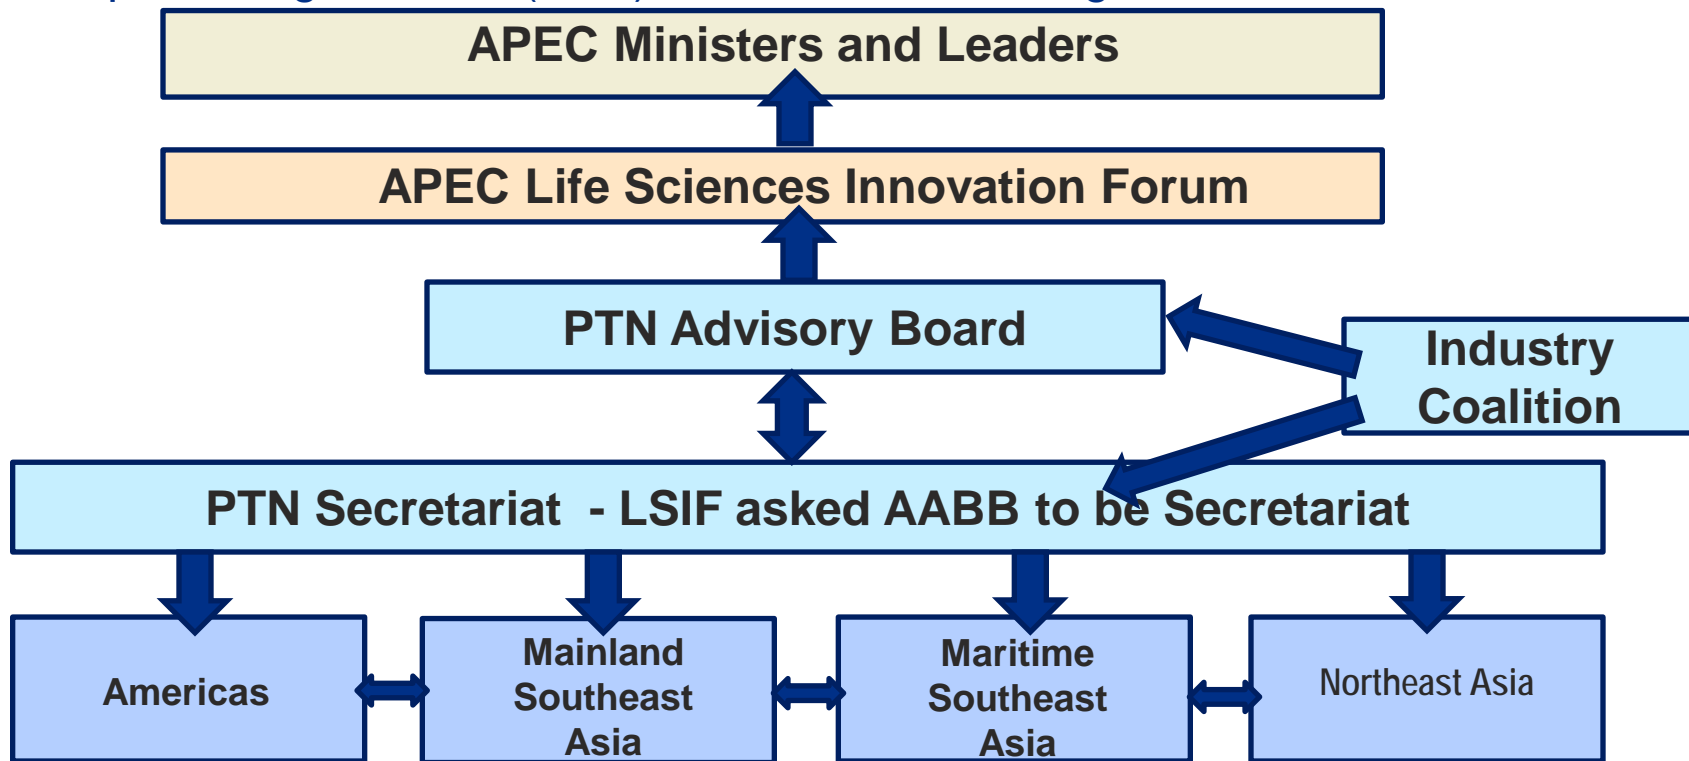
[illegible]

APEC Ministers and Leaders

APEC Life Sciences Innovation Forum

PTN Advisory Board

Industry Coalition

PTN Secretariat - LSIF asked AABB to be Secretariat

Americas

Mainland Southeast Asia

Maritime Southeast Asia

Northeast Asia